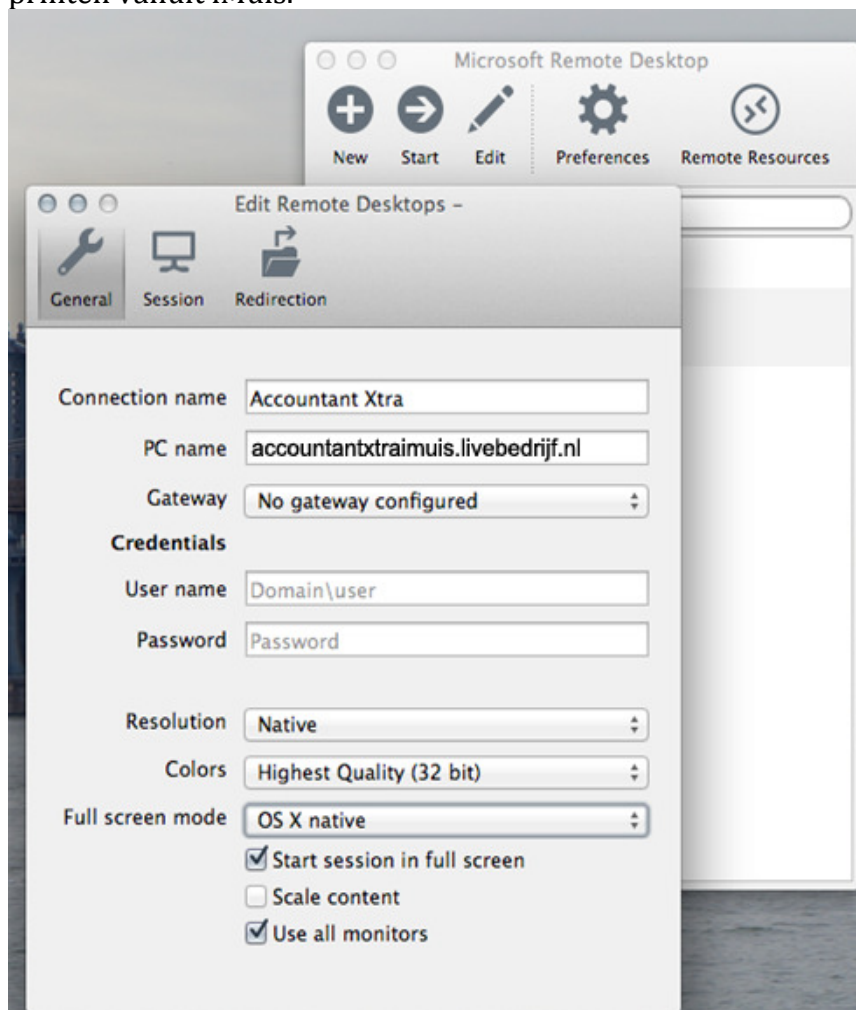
printen vanaf iMuis.

Microsoft Remote Desktop

New Start Edit Preferences Remote Resources

Edit Remote Desktops –

General Session Redirection

Connection name Accountant Xtra

PC name accountantxtraimuis.livebedrijf.nl

Gateway No gateway configured

Credentials

User name Domain\user

Password Password

Resolution Native

Colors Highest Quality (32 bit)

Full screen mode OS X native

Start session in full screen

Scale content

Use all monitors